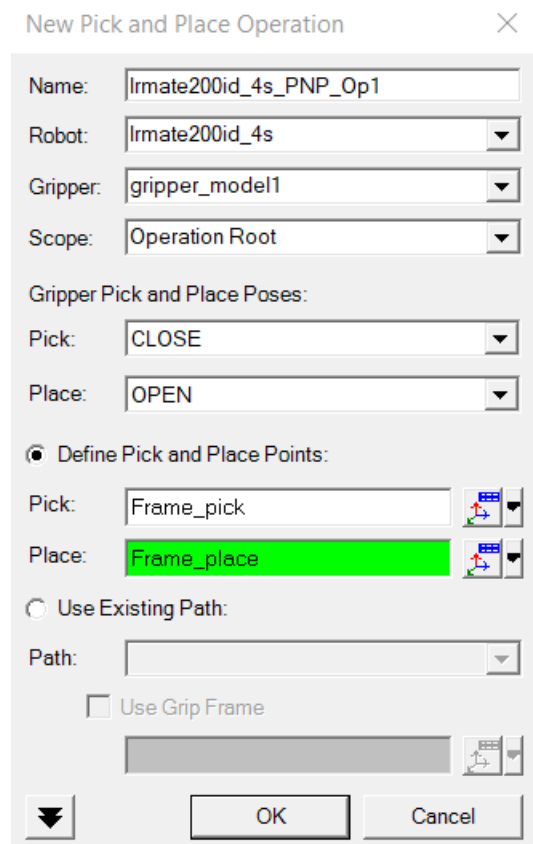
New Pick and Place Operation

Name: lrmate200id_4s_PNP_Op1

Robot: lrmate200id_4s

Gripper: gripper_model1

Scope: Operation Root

Gripper Pick and Place Poses:

Pick: CLOSE

Place: OPEN

Define Pick and Place Points:

Pick: Frame_pick

Place: Frame_place

Use Existing Path:

Path:

Use Grip Frame

OK

Cancel